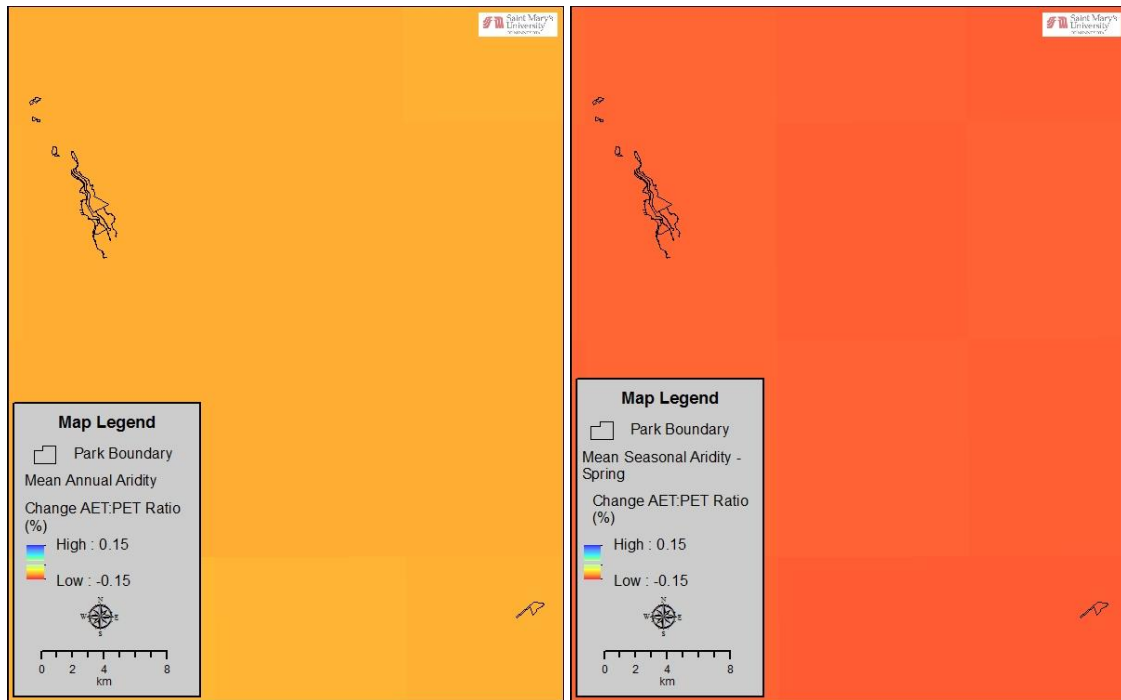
Saint Mary's University

Map Legend

Park Boundary

Mean Annual Aridity

Change AET:PET Ratio (%)

High : 0.15

Low : -0.15

N
W E
S

0 2 4 8
km

Saint Mary's University

Map Legend

Park Boundary

Mean Seasonal Aridity - Spring

Change AET:PET Ratio (%)

High : 0.15

Low : -0.15

N
W E
S

0 2 4 8
km